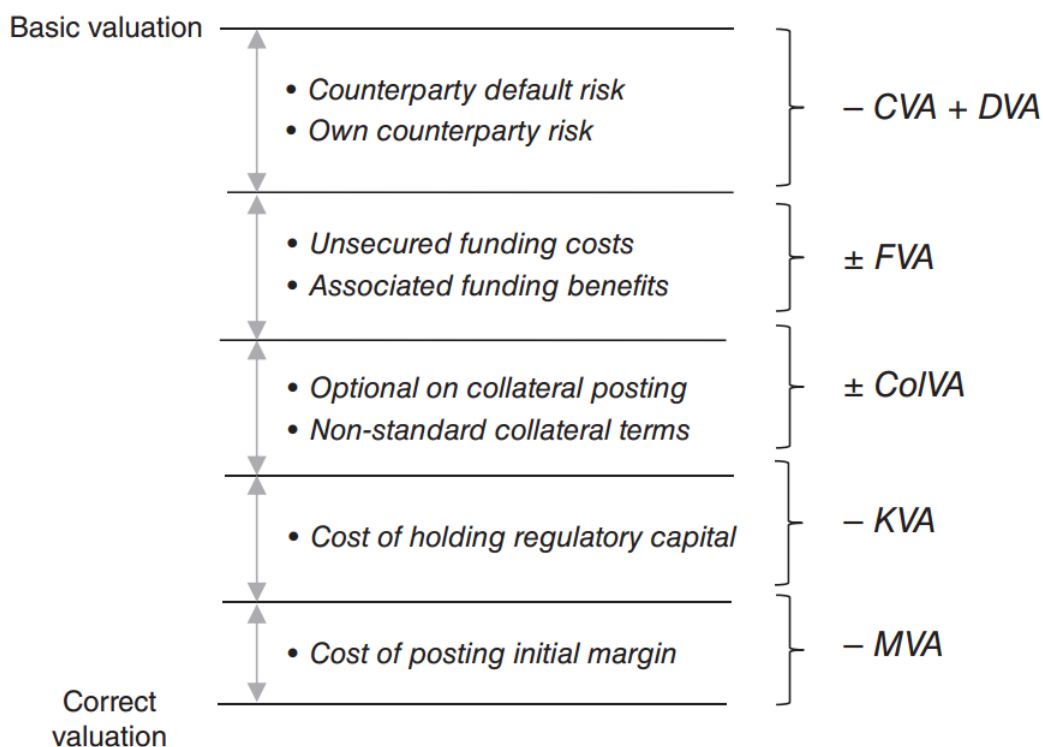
Basic valuation

• Counterparty default risk
• Own counterparty risk

– CVA + DVA

• Unsecured funding costs
• Associated funding benefits

± FVA

• Optional on collateral posting
• Non-standard collateral terms

± ColVA

• Cost of holding regulatory capital

– KVA

• Cost of posting initial margin

– MVA

Correct valuation